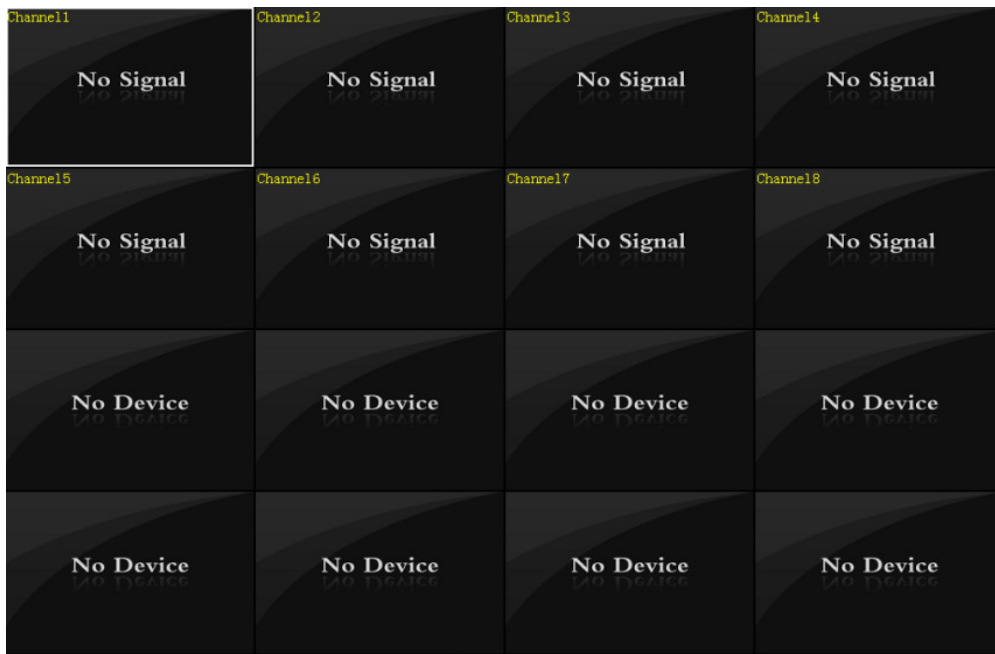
| | | | |
|---|---|---|---|
| Channel1 No Signal | Channel2 No Signal | Channel3 No Signal | Channel4 No Signal |
| Channel5 No Signal | Channel6 No Signal | Channel7 No Signal | Channel8 No Signal |
| No Device | No Device | No Device | No Device |
| No Device | No Device | No Device | No Device |